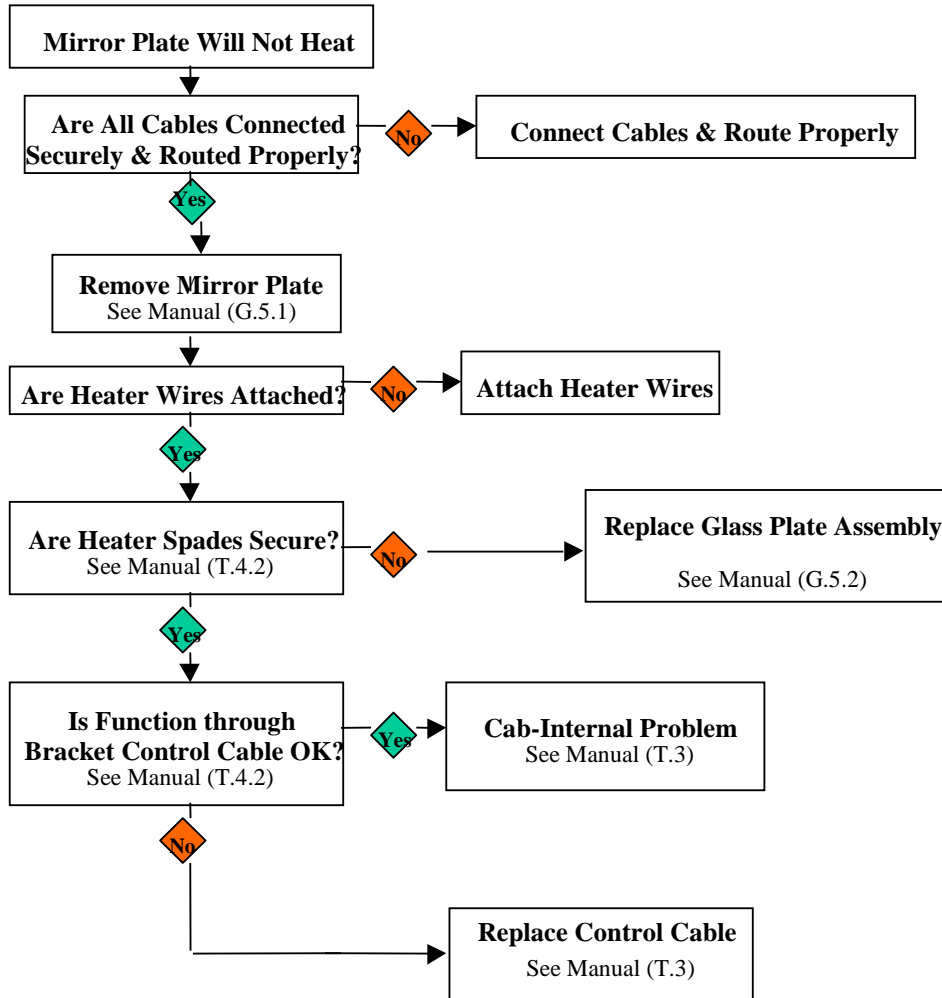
Mirror Plate Will Not Heat

Are All Cables Connected Securely & Routed Properly?

No

Connect Cables & Route Properly

Yes

Remove Mirror Plate
See Manual (G.5.1)

Are Heater Wires Attached?

No

Attach Heater Wires

Yes

Are Heater Spades Secure?
See Manual (T.4.2)

No

Replace Glass Plate Assembly
See Manual (G.5.2)

Yes

Is Function through Bracket Control Cable OK?
See Manual (T.4.2)

Yes

Cab-Internal Problem
See Manual (T.3)

No

Replace Control Cable
See Manual (T.3)